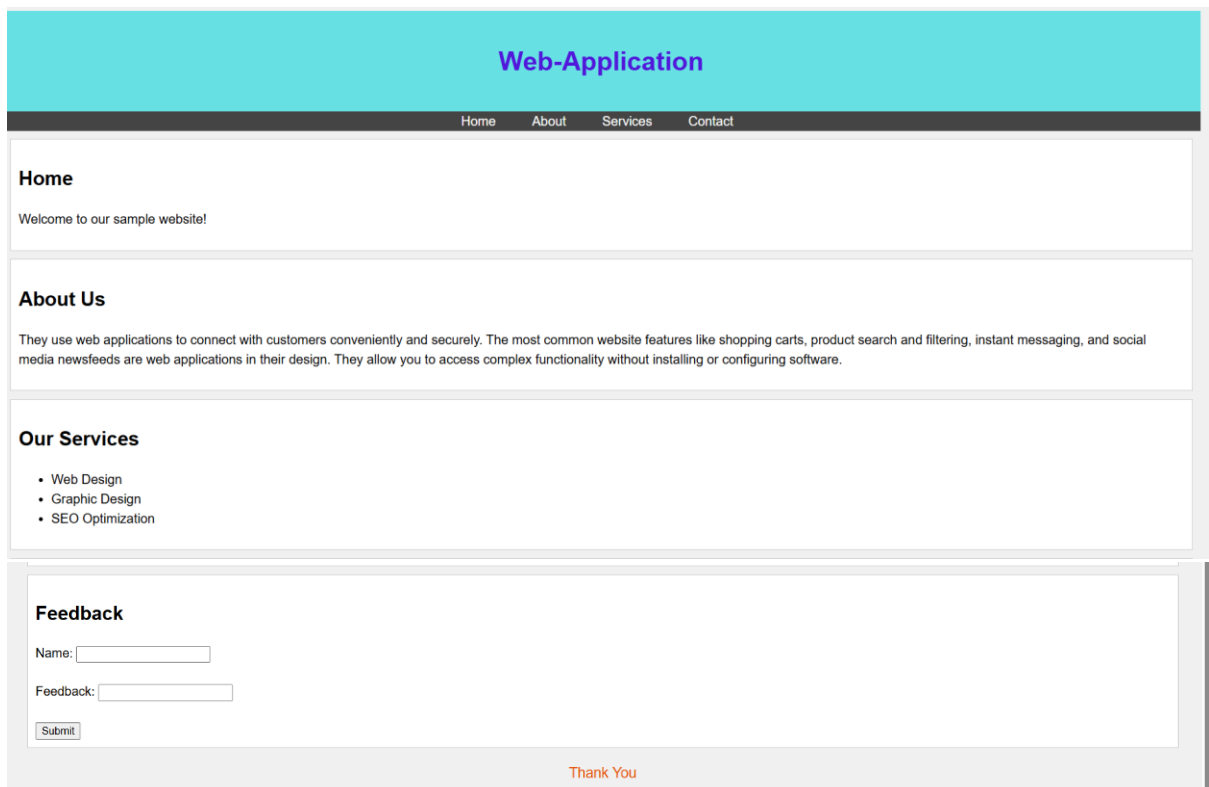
Web-Application

Home About Services Contact

Home

Welcome to our sample website!

About Us

They use web applications to connect with customers conveniently and securely. The most common website features like shopping carts, product search and filtering, instant messaging, and social media newsfeeds are web applications in their design. They allow you to access complex functionality without installing or configuring software.

Our Services

- Web Design
- Graphic Design
- SEO Optimization

Feedback

Name:

Feedback:

Submit

Thank You